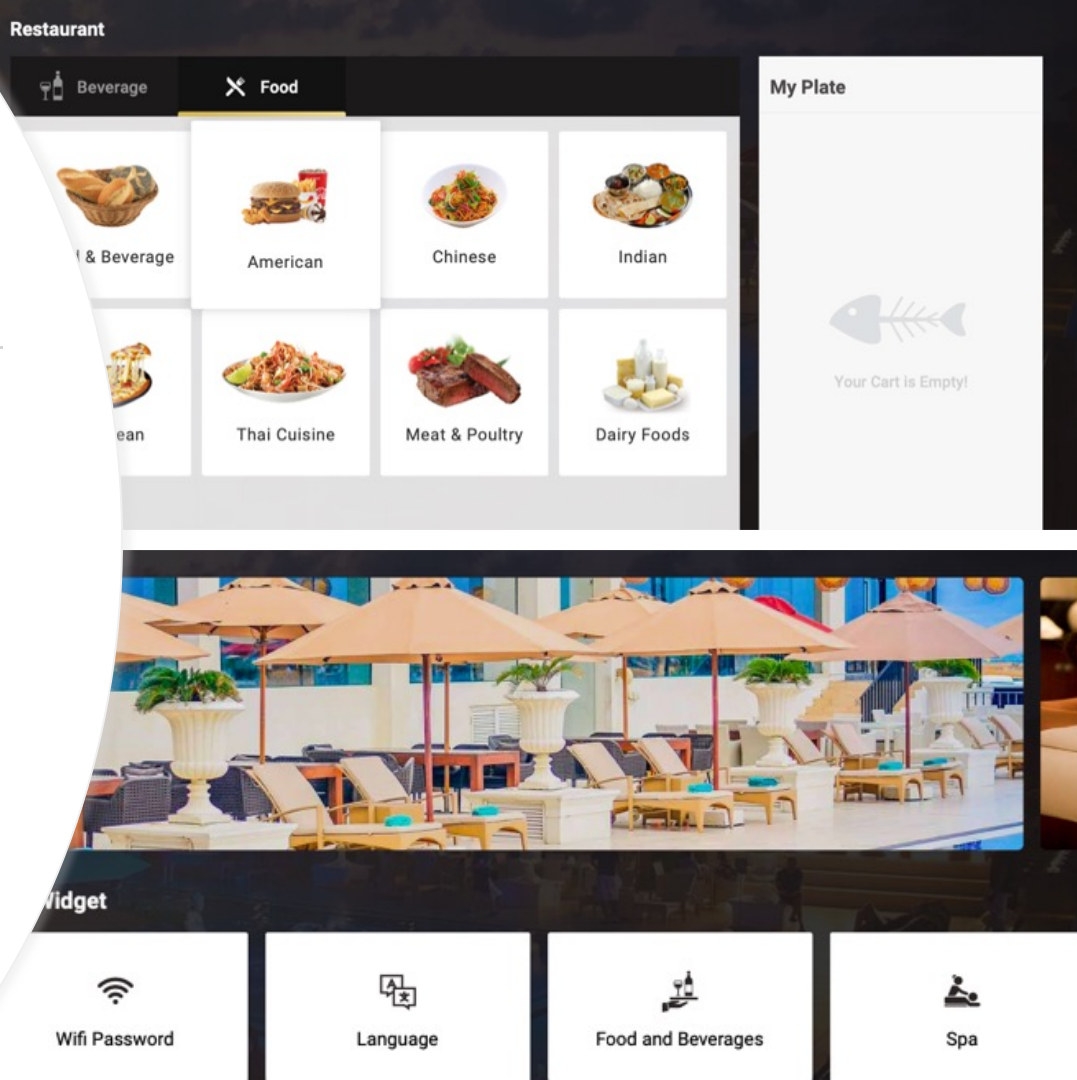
Restaurant

Beverage

Food

My Plate

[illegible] & Beverage

American

Chinese

Indian

Your Cart is Empty!

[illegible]ean

Thai Cuisine

Meat & Poultry

Dairy Foods

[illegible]idget

Wifi Password

Language

Food and Beverages

Spa